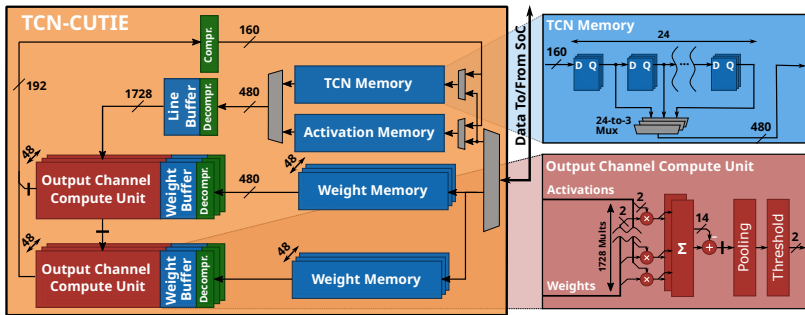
TCN-CUTIE

Compr.

160

192

1728

Line Buffer

Decompr.

480

TCN Memory

Activation Memory

Data To/From SoC

48

Output Channel Compute Unit

Weight Buffer

Decompr.

480

48

Weight Memory

48

Output Channel Compute Unit

Weight Buffer

Decompr.

48

Weight Memory

TCN Memory

160

24

D Q

D Q

D Q

...

24-to-3 Mux

480

Output Channel Compute Unit

Activations

2

2

1728 Mults

×

×

×

Σ

14

+

Pooling

Threshold

2

Weights

2